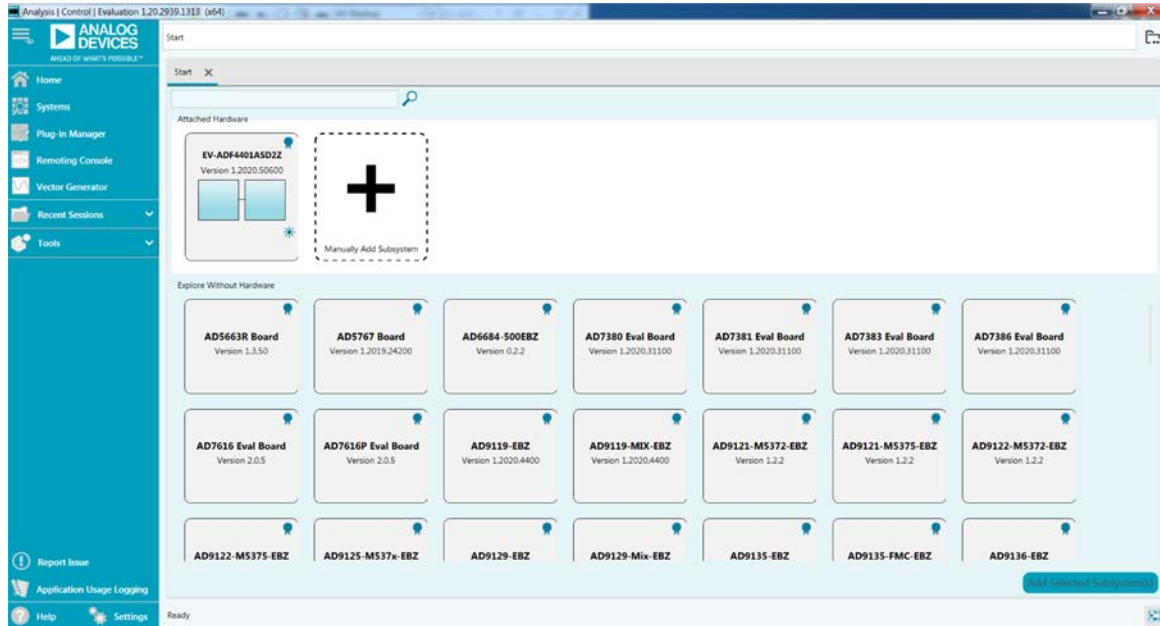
Analysis | Control | Evaluation 1.20.2939.1313 (x64)

ANALOG DEVICES
AHEAD OF WHAT'S POSSIBLE™

Home
Systems
Plug-in Manager
Remoting Console
Vector Generator
Recent Sessions
Tools

Report Issue
Application Usage Logging
Help
Settings

Start

Start ×

Attached Hardware

EV-ADF4401ASD2Z
Version 1.2020.50600

Manually Add Subsystem

Explore Without Hardware

AD5663R Board
Version 1.3.50

AD5767 Board
Version 1.2019.24200

AD6684-500EBZ
Version 0.2.2

AD7380 Eval Board
Version 1.2020.31100

AD7381 Eval Board
Version 1.2020.31100

AD7383 Eval Board
Version 1.2020.31100

AD7386 Eval Board
Version 1.2020.31100

AD7616 Eval Board
Version 2.0.5

AD7616P Eval Board
Version 2.0.5

AD9119-EBZ
Version 1.2020.4400

AD9119-MIX-EBZ
Version 1.2020.4400

AD9121-M5372-EBZ
Version 1.2.2

AD9121-M5375-EBZ
Version 1.2.2

AD9122-M5372-EBZ
Version 1.2.2

AD9122-M5375-EBZ

AD9125-M537x-EBZ

AD9129-EBZ

AD9129-Mix-EBZ

AD9135-EBZ

AD9135-FMC-EBZ

AD9136-EBZ

Add Selected Subsystem(s)

Ready